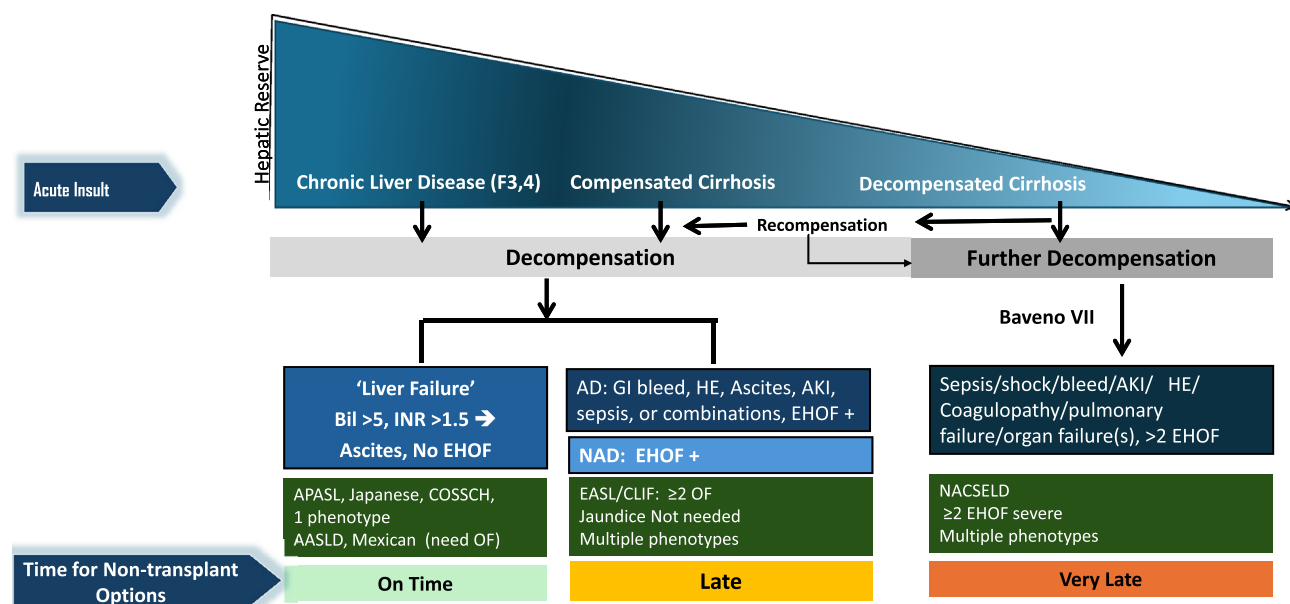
Hepatic Reserve

Acute Insult

Chronic Liver Disease (F3,4)
Compensated Cirrhosis
Decompensated Cirrhosis

Recompensation

Decompensation
Further Decompensation

Baveno VII

'Liver Failure'
Bil >5, INR >1.5 ➔
Ascites, No EHOF

AD: GI bleed, HE, Ascites, AKI, sepsis, or combinations, EHOF +

NAD: EHOF +

Sepsis/shock/bleed/AKI/ HE/ Coagulopathy/pulmonary failure/organ failure(s), >2 EHOF

APASL, Japanese, COSSCH, 1 phenotype
AASLD, Mexican (need OF)

EASL/CLIF: ≥2 OF
Jaundice Not needed
Multiple phenotypes

NACSELD
≥2 EHOF severe
Multiple phenotypes

Time for Non-transplant Options

On Time

Late

Very Late